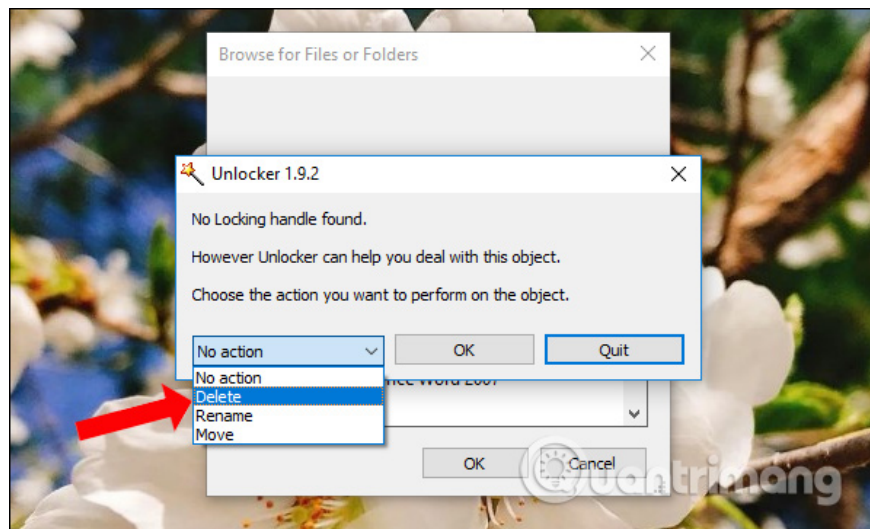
Browse for Files or Folders

Unlocker 1.9.2

No Locking handle found.

However Unlocker can help you deal with this object.

Choose the action you want to perform on the object.

No action

OK

Quit

No action
Delete
Rename
Move

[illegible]ice Word 2007

OK

Cancel

Quantrimang